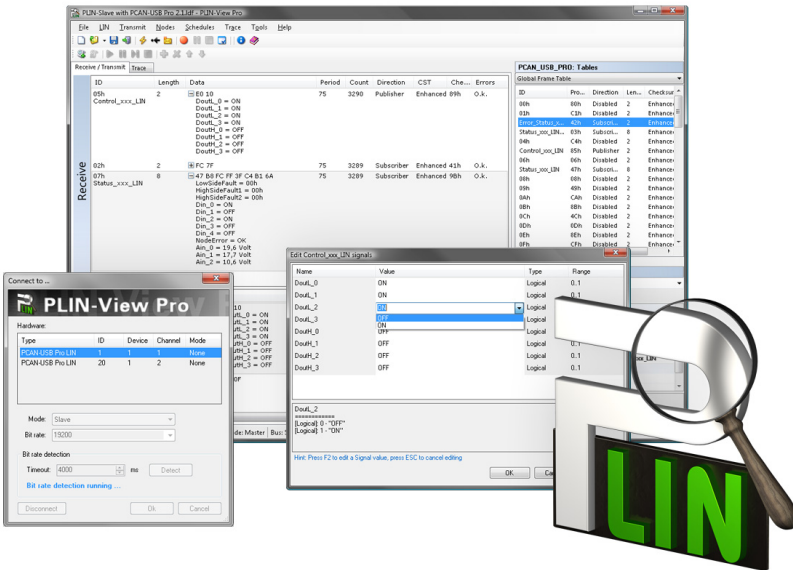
PLIN-Slave with PCAN-USB Pro 2.13.ldf - PLIN-View Pro

File LIN Transmit Nodes Schedules Trace Tools Help

Receive / Transmit Trace

Receive

| ID | Length | Data | Period | Count | Direction | CST | Che... | Errors |
|---|---|---|---|---|---|---|---|---|
| 05h Control_xxx_LIN | 2 | E0 10 DoutL_0 = ON DoutL_1 = ON DoutL_2 = ON DoutL_3 = ON DoutH_0 = OFF DoutH_1 = OFF DoutH_2 = OFF DoutH_3 = OFF | 75 | 3290 | Publisher | Enhanced | 89h | O.k. |
| 02h | 2 | FC 7F | 75 | 3289 | Subscriber | Enhanced | 41h | O.k. |
| 07h Status_xxx_LIN | 8 | 47 B8 FC FF 3F C4 B1 6A LowSideFault = 00h HighSideFault1 = 00h HighSideFault2 = 00h Din_0 = ON Din_1 = OFF Din_2 = ON Din_3 = OFF Din_4 = OFF NodeError = OK Ain_0 = 19,6 Volt Ain_1 = 17,7 Volt Ain_2 = 18,6 Volt | 75 | 3289 | Subscriber | Enhanced | 98h | O.k. |

PCAN_USB_PRO: Tables

Global Frame Table

| ID | Pro... | Direction | Len... | Checksum |
|---|---|---|---|---|
| 00h | 80h | Disabled | 2 | Enhanced |
| 01h | C1h | Disabled | 2 | Enhanced |
| Error_Status_... | 42h | Subscri... | 2 | Enhanced |
| Status_xxx_LIN... | 03h | Subscri... | 8 | Enhanced |
| 04h | C4h | Disabled | 2 | Enhanced |
| Control_xxx_LIN | 85h | Publisher | 2 | Enhanced |
| 06h | 06h | Disabled | 2 | Enhanced |
| Status_xxx_LIN | 47h | Subscri... | 8 | Enhanced |
| 08h | 08h | Disabled | 2 | Enhanced |
| 09h | 49h | Disabled | 2 | Enhanced |
| 0Ah | CAh | Disabled | 2 | Enhanced |
| 0Bh | 8Bh | Disabled | 2 | Enhanced |
| 0Ch | 4Ch | Disabled | 2 | Enhanced |
| 0Dh | 0Dh | Disabled | 2 | Enhanced |
| 0Eh | 8Eh | Disabled | 2 | Enhanced |
| 0Fh | CFh | Disabled | 2 | Enhanced |

Edit Control_xxx_LIN signals

| Name | Value | Type | Range |
|---|---|---|---|
| DoutL_0 | ON | Logical | 0..1 |
| DoutL_1 | ON | Logical | 0..1 |
| DoutL_2 | ON | Logical | 0..1 |
| DoutL_3 | OFF ON | Logical | 0..1 |
| DoutH_0 | OFF | Logical | 0..1 |
| DoutH_1 | OFF | Logical | 0..1 |
| DoutH_2 | OFF | Logical | 0..1 |
| DoutH_3 | OFF | Logical | 0..1 |

DoutL_2
============
[Logical]: 0 - "OFF"
[Logical]: 1 - "ON"

Hint: Press F2 to edit a Signal value, press ESC to cancel editing

OK Ca

Connect to ...

PLIN-View Pro

Hardware:

| Type | ID | Device | Channel | Mode |
|---|---|---|---|---|
| PCAN-USB Pro LIN | 1 | 1 | 1 | None |
| PCAN-USB Pro LIN | 20 | 1 | 2 | None |

Mode: Slave
Bit rate: 19200

Bit rate detection
Timeout: 4000 ms Detect
Bit rate detection running ...

Disconnect Ok Cancel

ode: Master Bus:

LIN